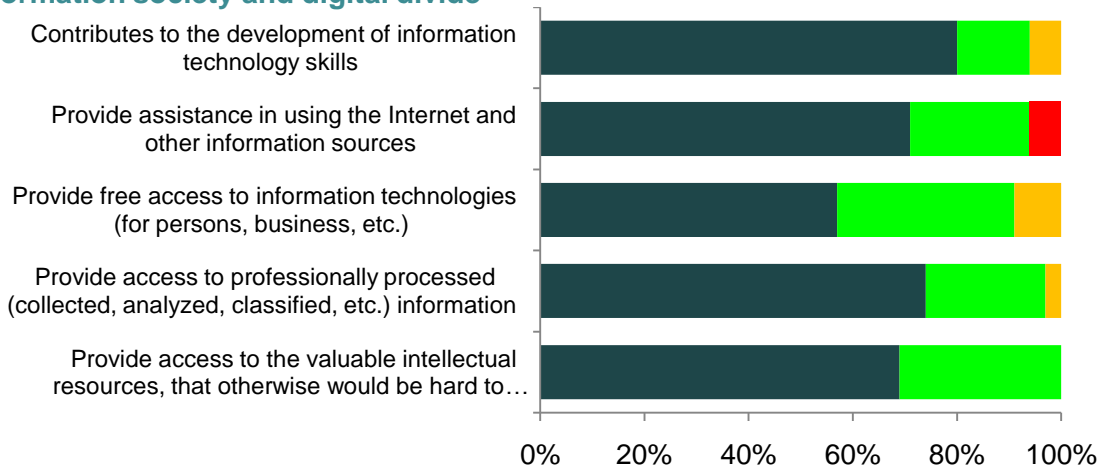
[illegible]rmation society and digital divide

Contributes to the development of information technology skills

Provide assistance in using the Internet and other information sources

Provide free access to information technologies (for persons, business, etc.)

Provide access to professionally processed (collected, analyzed, classified, etc.) information

Provide access to the valuable intellectual resources, that otherwise would be hard to…

0%
20%
40%
60%
80%
100%